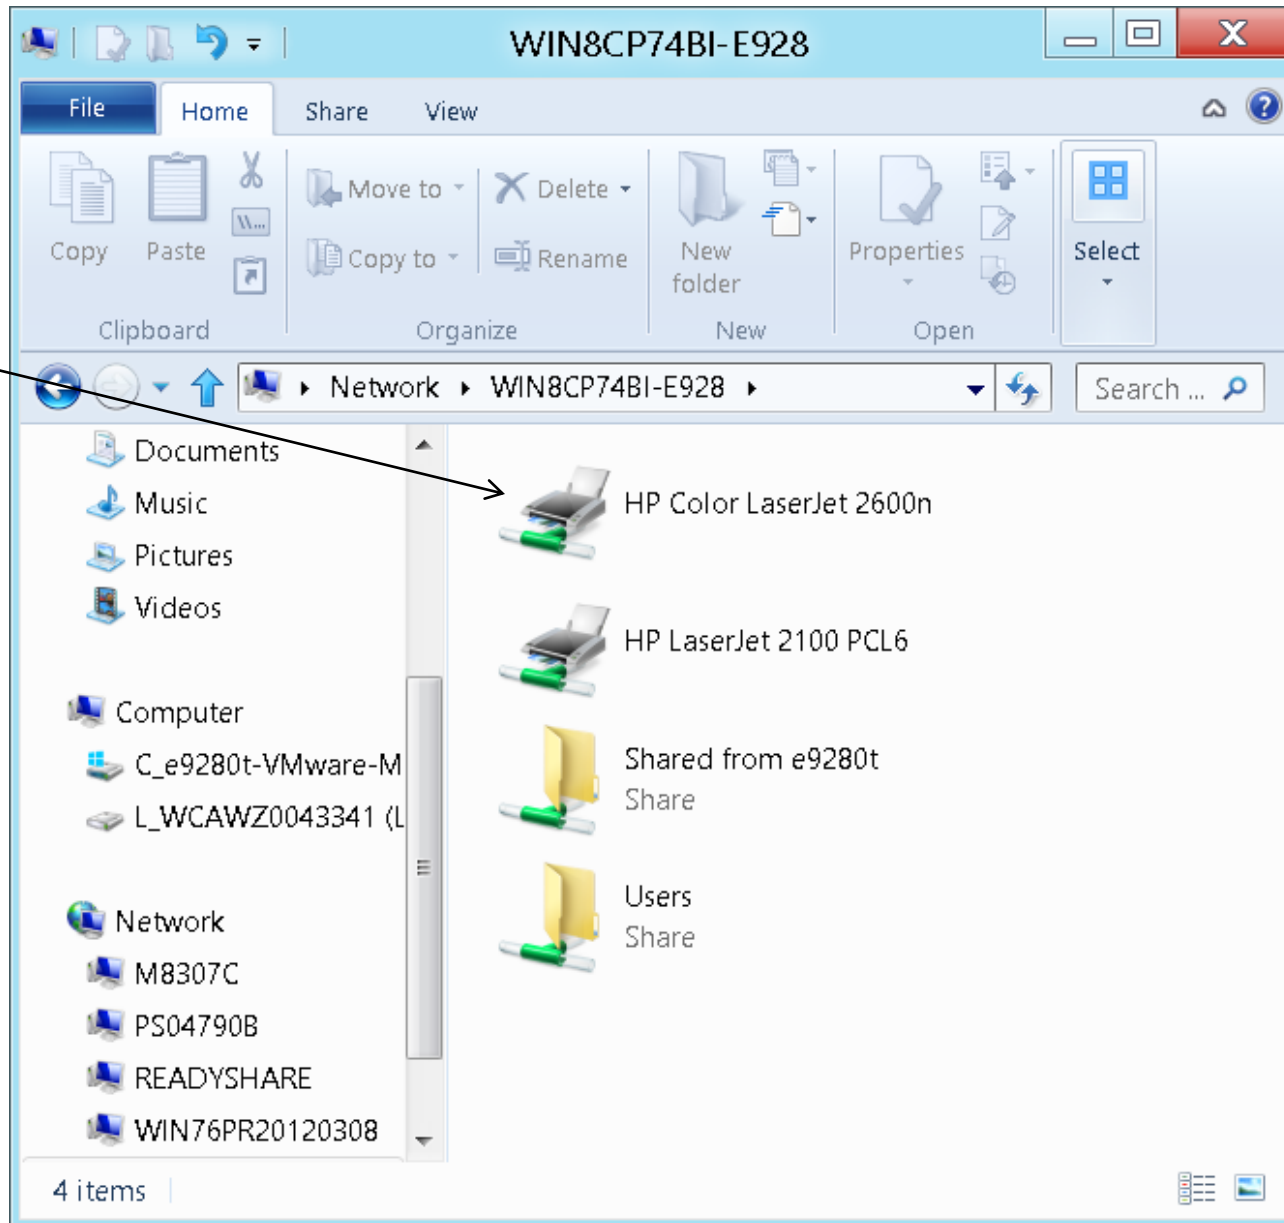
WIN8CP74BI-E928

File Home Share View

Copy Paste Move to Copy to Delete Rename New folder Properties Select

Clipboard Organize New Open

Network ▸ WIN8CP74BI-E928 ▸

Search ...

Documents
Music
Pictures
Videos

Computer
C_e9280t-VMware-M
L_WCAWZ0043341 (L

Network
M8307C
PS04790B
READYSHARE
WIN76PR20120308

HP Color LaserJet 2600n

HP LaserJet 2100 PCL6

Shared from e9280t
Share

Users
Share

4 items